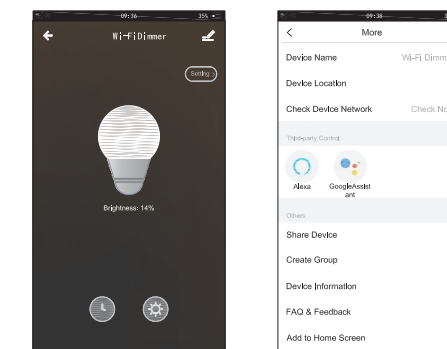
09:36 35%

Wi-Fi Dimmer

Setting

Brightness: 14%

09:38

More

Device Name Wi-Fi Dimm

Device Location

Check Device Network Check No

Third-party Control

Alexa

GoogleAssistant

Others

Share Device

Create Group

Device Information

FAQ & Feedback

Add to Home Screen